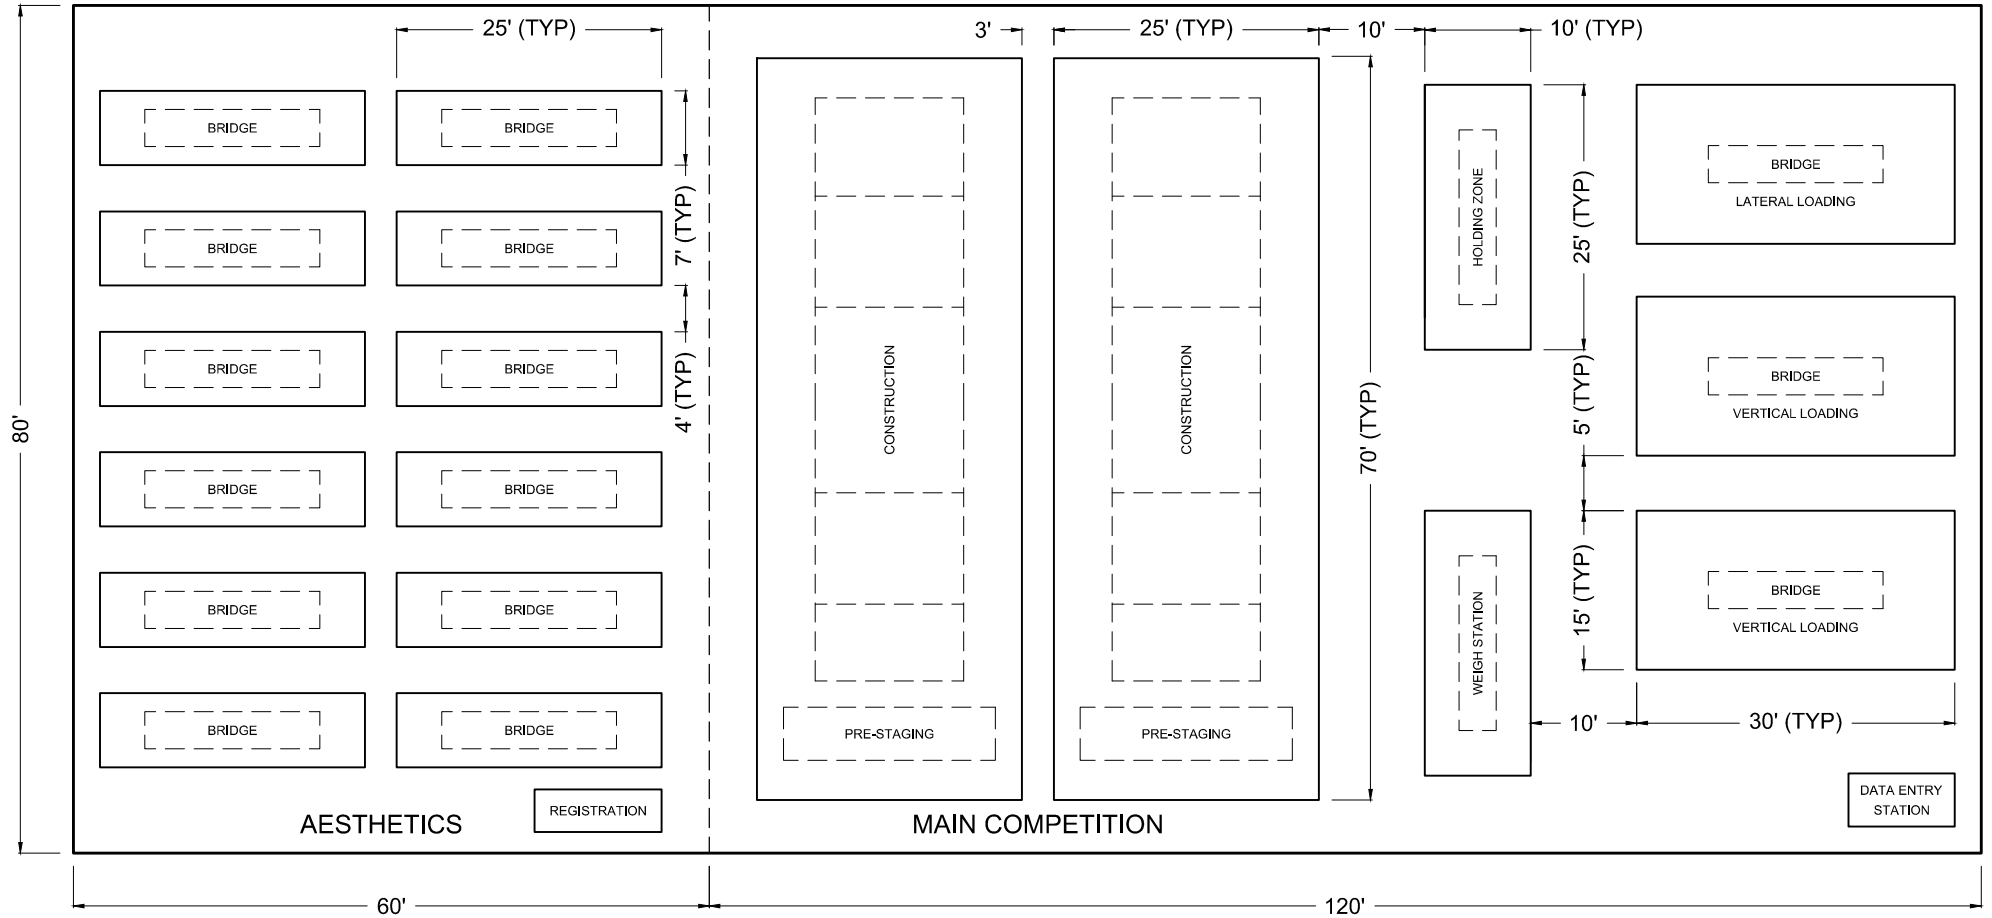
80'

25' (TYP)

BRIDGE

BRIDGE

BRIDGE

BRIDGE

BRIDGE

BRIDGE

BRIDGE

BRIDGE

BRIDGE

BRIDGE

BRIDGE

BRIDGE

7' (TYP)

4' (TYP)

AESTHETICS

REGISTRATION

60'

3'

25' (TYP)

10'

10' (TYP)

CONSTRUCTION

CONSTRUCTION

PRE-STAGING

PRE-STAGING

70' (TYP)

MAIN COMPETITION

120'

HOLDING ZONE

25' (TYP)

BRIDGE

LATERAL LOADING

5' (TYP)

BRIDGE

VERTICAL LOADING

WEIGH STATION

15' (TYP)

BRIDGE

VERTICAL LOADING

10'

30' (TYP)

DATA ENTRY STATION